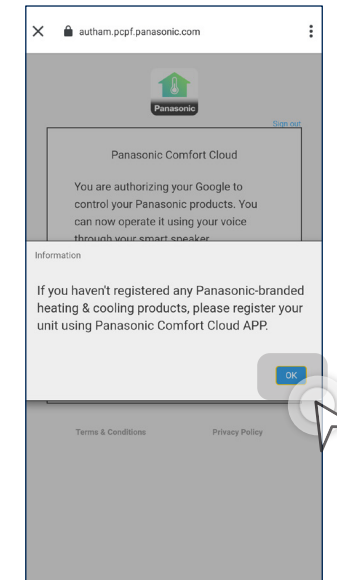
autham.pcpf.panasonic.com

Panasonic

Sign out

Panasonic Comfort Cloud

You are authorizing your Google to control your Panasonic products. You can now operate it using your voice through your smart speaker.

Information

If you haven't registered any Panasonic-branded heating & cooling products, please register your unit using Panasonic Comfort Cloud APP.

OK

Terms & Conditions

Privacy Policy